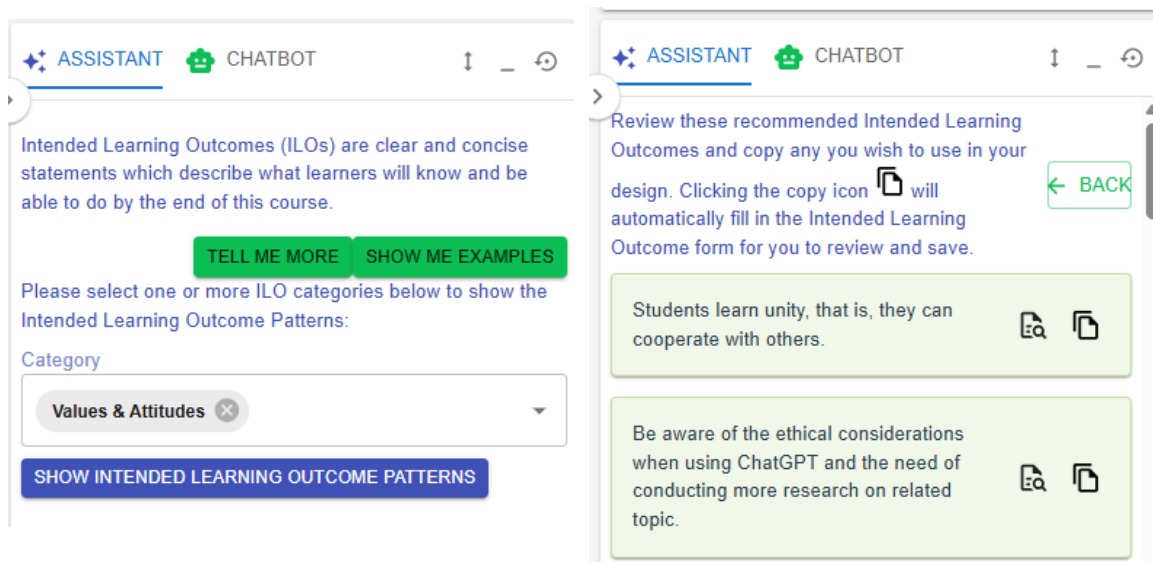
ASSISTANT CHATBOT

Intended Learning Outcomes (ILOs) are clear and concise statements which describe what learners will know and be able to do by the end of this course.

TELL ME MORE SHOW ME EXAMPLES

Please select one or more ILO categories below to show the Intended Learning Outcome Patterns:

Category

Values & Attitudes

SHOW INTENDED LEARNING OUTCOME PATTERNS

ASSISTANT CHATBOT

Review these recommended Intended Learning Outcomes and copy any you wish to use in your design. Clicking the copy icon will automatically fill in the Intended Learning Outcome form for you to review and save.

BACK

Students learn unity, that is, they can cooperate with others.

Be aware of the ethical considerations when using ChatGPT and the need of conducting more research on related topic.